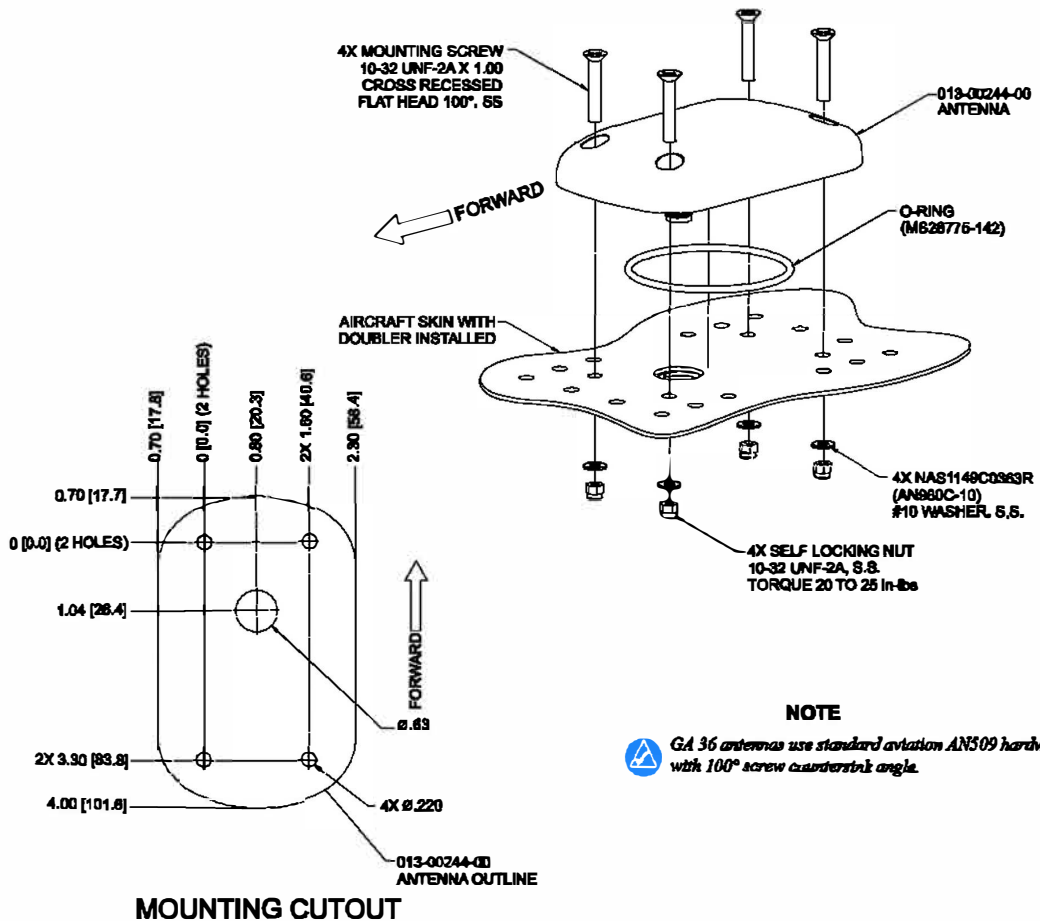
4X MOUNTING SCREW
10-32 UNF-2A X 1.00
CROSS RECESSED
FLAT HEAD 100°, SS

013-00244-00
ANTENNA

FORWARD

O-RING
(MS28775-142)

AIRCRAFT SKIN WITH
DOUBLER INSTALLED

4X NAS1149C0363R
(AN960C-10)
#10 WASHER, S.S.

4X SELF LOCKING NUT
10-32 UNF-2A, S.S.
TORQUE 20 TO 25 in-lbs

0.70 [17.8]
0 [0.0] (2 HOLES)
0.80 [20.3]
2X 1.60 [40.6]
2.30 [58.4]

0.70 [17.7]
0 [0.0] (2 HOLES)
1.04 [26.4]
2X 3.30 [83.8]
4.00 [101.6]

FORWARD

Ø.63

4X Ø.220

013-00244-00
ANTENNA OUTLINE

MOUNTING CUTOUT

NOTE

GA 36 antennas use standard aviation AN509 hardw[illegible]
with 100° screw countersink angle.